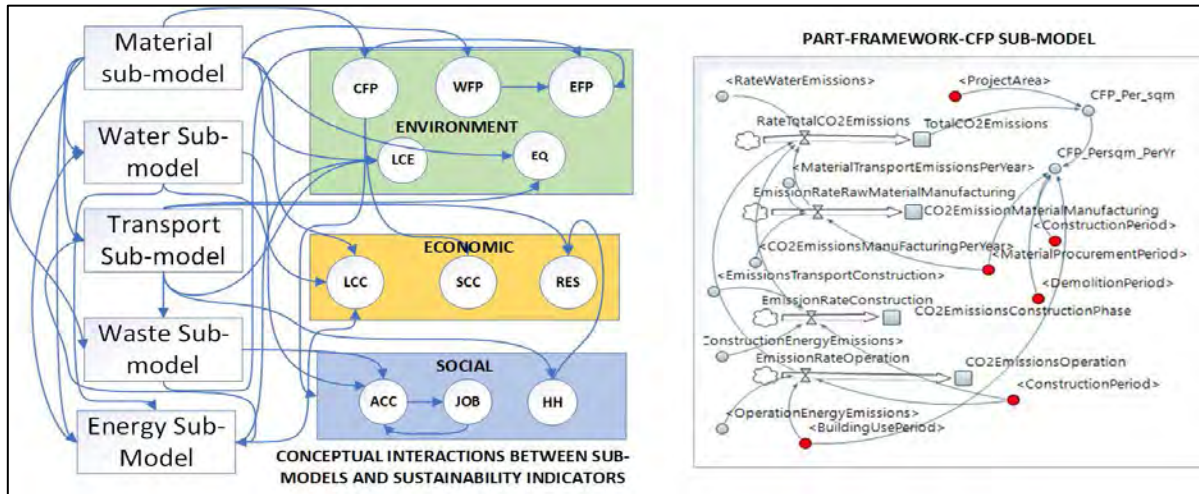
Material sub-model

Water Sub-model

Transport Sub-model

Waste Sub-model

Energy Sub-Model

CFP

WFP

EFP

ENVIRONMENT

LCE

EQ

ECONOMIC

LCC

SCC

RES

SOCIAL

ACC

JOB

HH

CONCEPTUAL INTERACTIONS BETWEEN SUB-MODELS AND SUSTAINABILITY INDICATORS

PART-FRAMEWORK-CFP SUB-MODEL

<RateWaterEmissions>

<ProjectArea>

CFP_Per_sqm

RateTotalCO2Emissions

TotalCO2Emissions

<MaterialTransportEmissionsPerYear>

CFP_Persqm_PerYr

EmissionRateRawMaterialManufacturing

CO2EmissionMaterialManufacturing

<ConstructionPeriod>

<CO2EmissionsManuFacturingPerYear>

<MaterialProcurementPeriod>

<EmissionsTransportConstruction>

<DemolitionPeriod>

EmissionRateConstruction

CO2EmissionsConstructionPhase

ConstructionEnergyEmissions>

EmissionRateOperation

CO2EmissionsOperation

<ConstructionPeriod>

<OperationEnergyEmissions>

<BuildingUsePeriod>